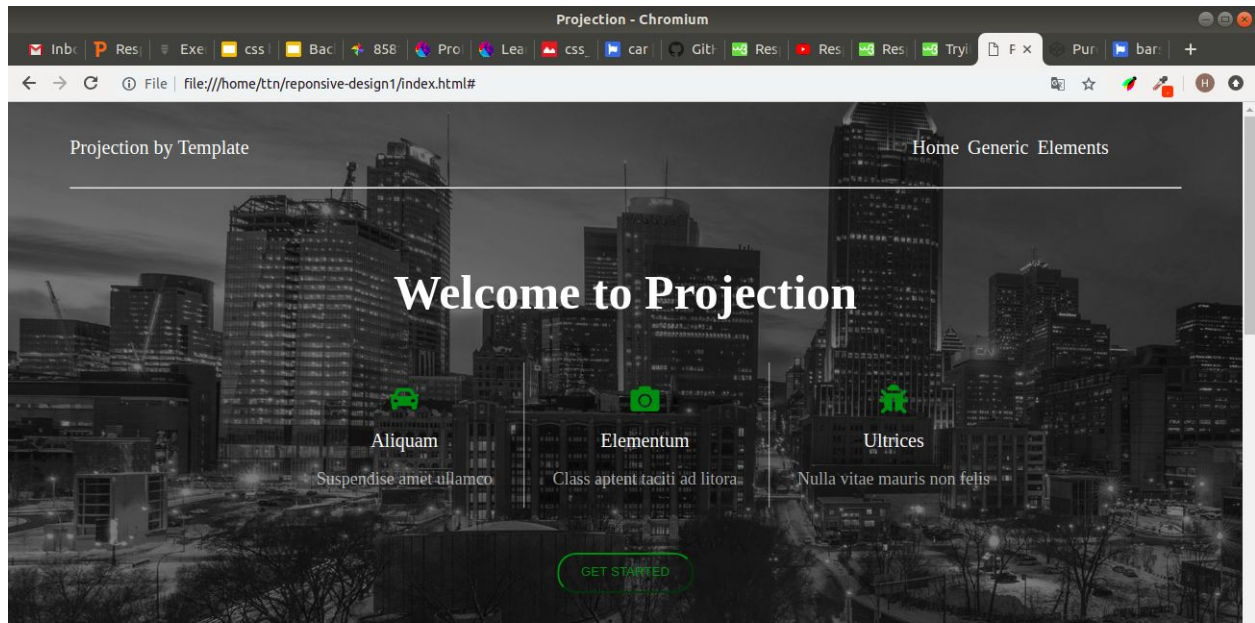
Projection - Chromium

Inbc | Res | Exe | css | Bac | 858 | Pro | Lea | css_ | car | Gith | Res | Res | Res | Tryi | F × | Pur | bar | +

File | file:///home/ttn/reponsive-design1/index.html#

H

Projection by Template

Home Generic Elements

Welcome to Projection

Aliquam

Suspendise amet ullamco

Elementum

Class aptent taciti ad litora

Ultrices

Nulla vitae mauris non felis

GET STARTED